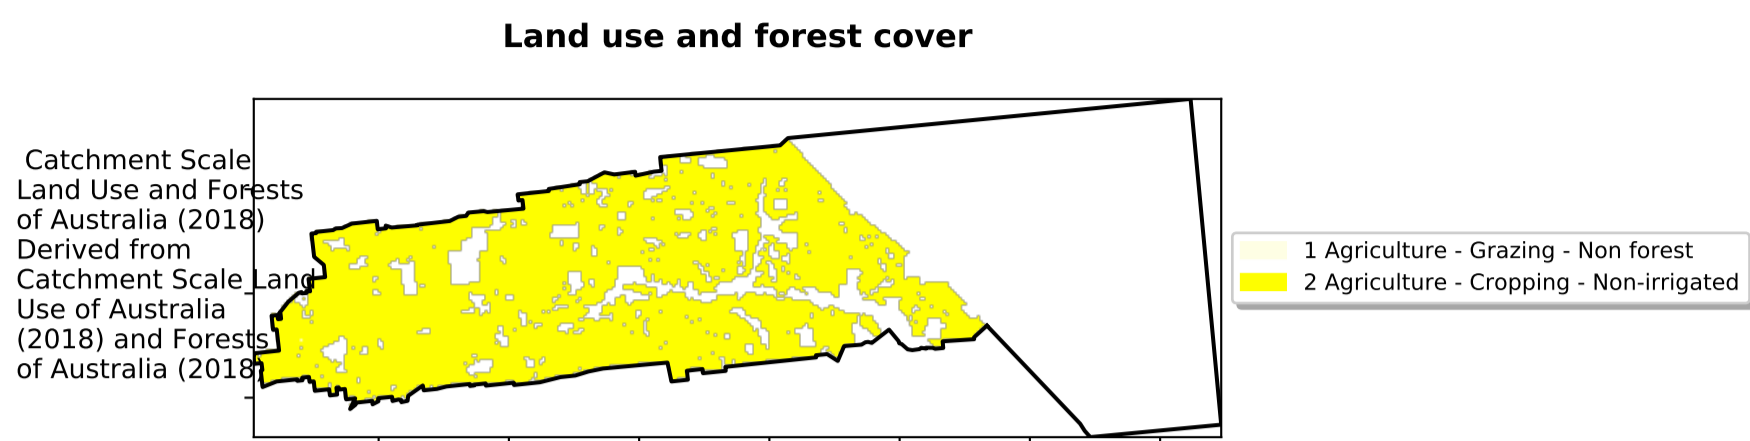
Land use and forest cover

Catchment Scale Land Use and Forests of Australia (2018) Derived from Catchment Scale Land Use of Australia (2018) and Forests of Australia (2018)

1 Agriculture - Grazing - Non forest
2 Agriculture - Cropping - Non-irrigated